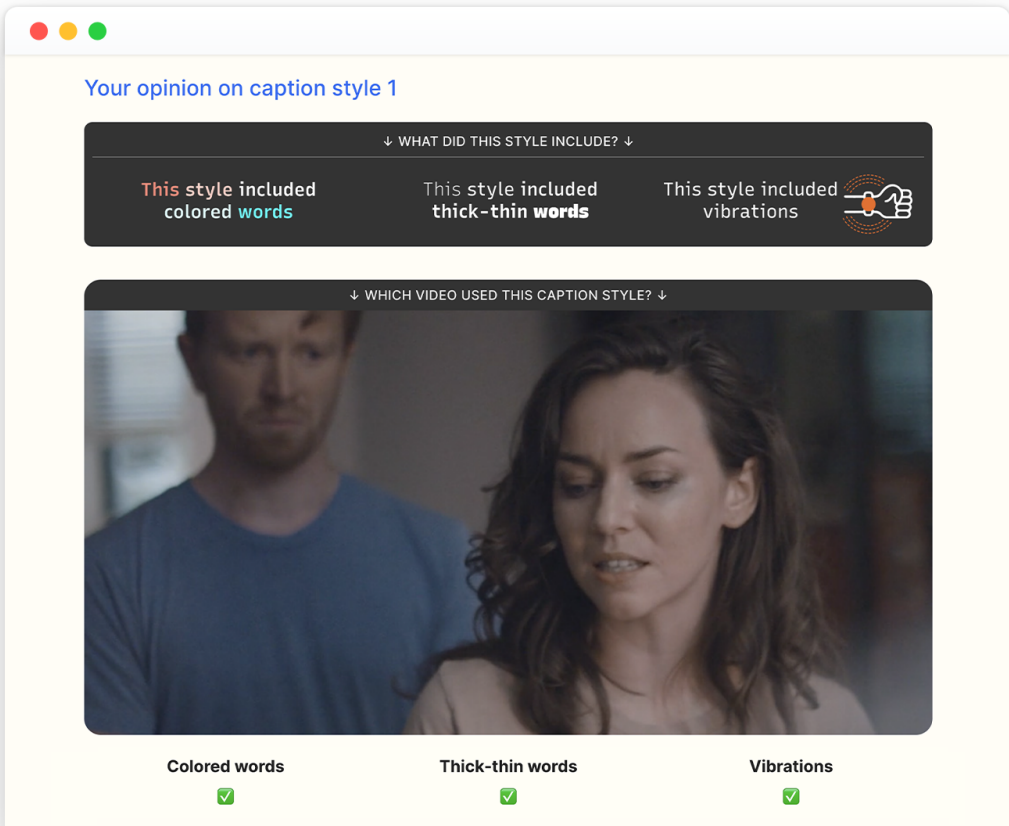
Your opinion on caption style 1

↓ WHAT DID THIS STYLE INCLUDE? ↓

This style included colored words

This style included thick-thin words

This style included vibrations

↓ WHICH VIDEO USED THIS CAPTION STYLE? ↓

Colored words
✅

Thick-thin words
✅

Vibrations
✅